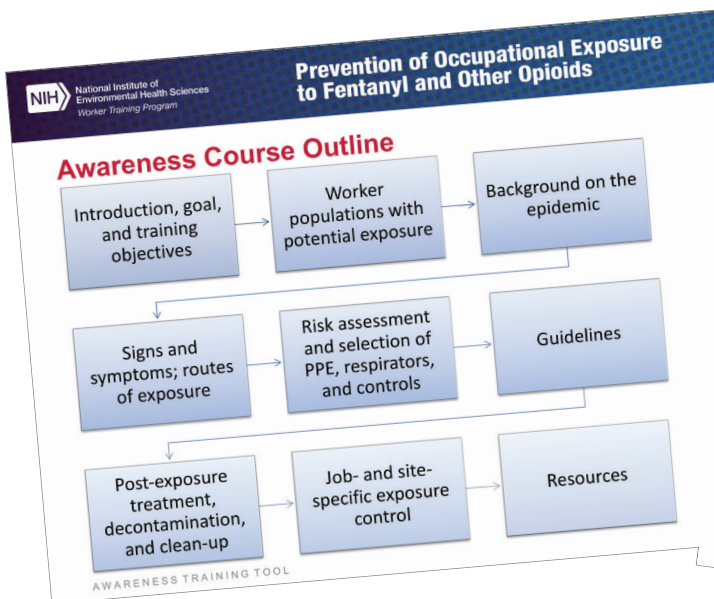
NIH National Institute of Environmental Health Sciences
Worker Training Program

Prevention of Occupational Exposure to Fentanyl and Other Opioids

Awareness Course Outline

Introduction, goal, and training objectives

Worker populations with potential exposure

Background on the epidemic

Signs and symptoms; routes of exposure

Risk assessment and selection of PPE, respirators, and controls

Guidelines

Post-exposure treatment, decontamination, and clean-up

Job- and site-specific exposure control

Resources

AWARENESS TRAINING TOOL